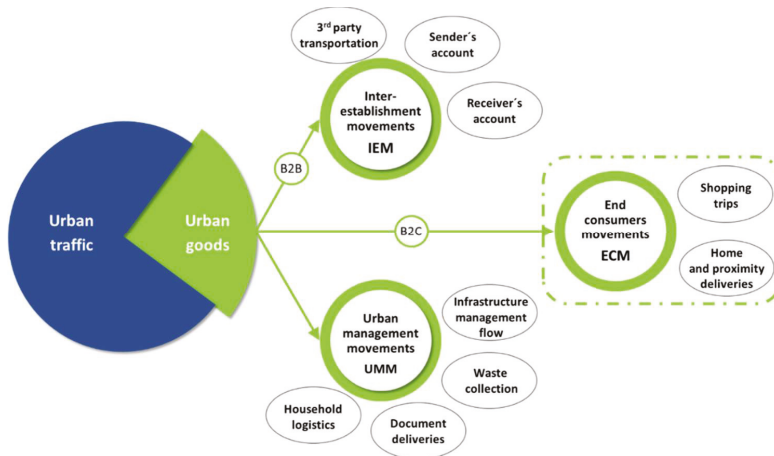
Urban traffic

Urban goods

B2B

Inter-establishment movements
IEM

3$^{rd}$ party transportation

Sender´s account

Receiver´s account

B2C

End consumers movements
ECM

Shopping trips

Home and proximity deliveries

Urban management movements
UMM

Infrastructure management flow

Waste collection

Document deliveries

Household logistics